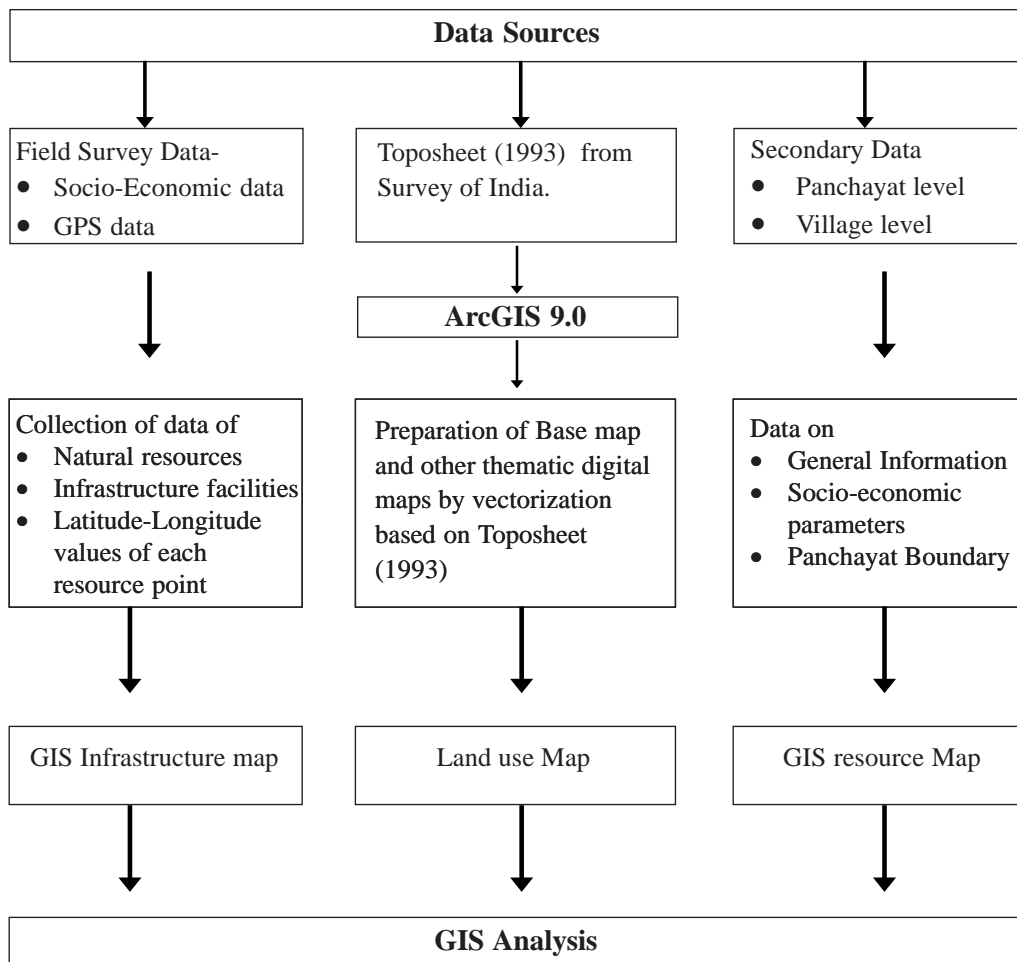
Data Sources

Field Survey Data-
- Socio-Economic data
- GPS data

Toposheet (1993) from Survey of India.

Secondary Data
- Panchayat level
- Village level

ArcGIS 9.0

Collection of data of
- Natural resources
- Infrastructure facilities
- Latitude-Longitude values of each resource point

Preparation of Base map and other thematic digital maps by vectorization based on Toposheet (1993)

Data on
- General Information
- Socio-economic parameters
- Panchayat Boundary

GIS Infrastructure map

Land use Map

GIS resource Map

GIS Analysis